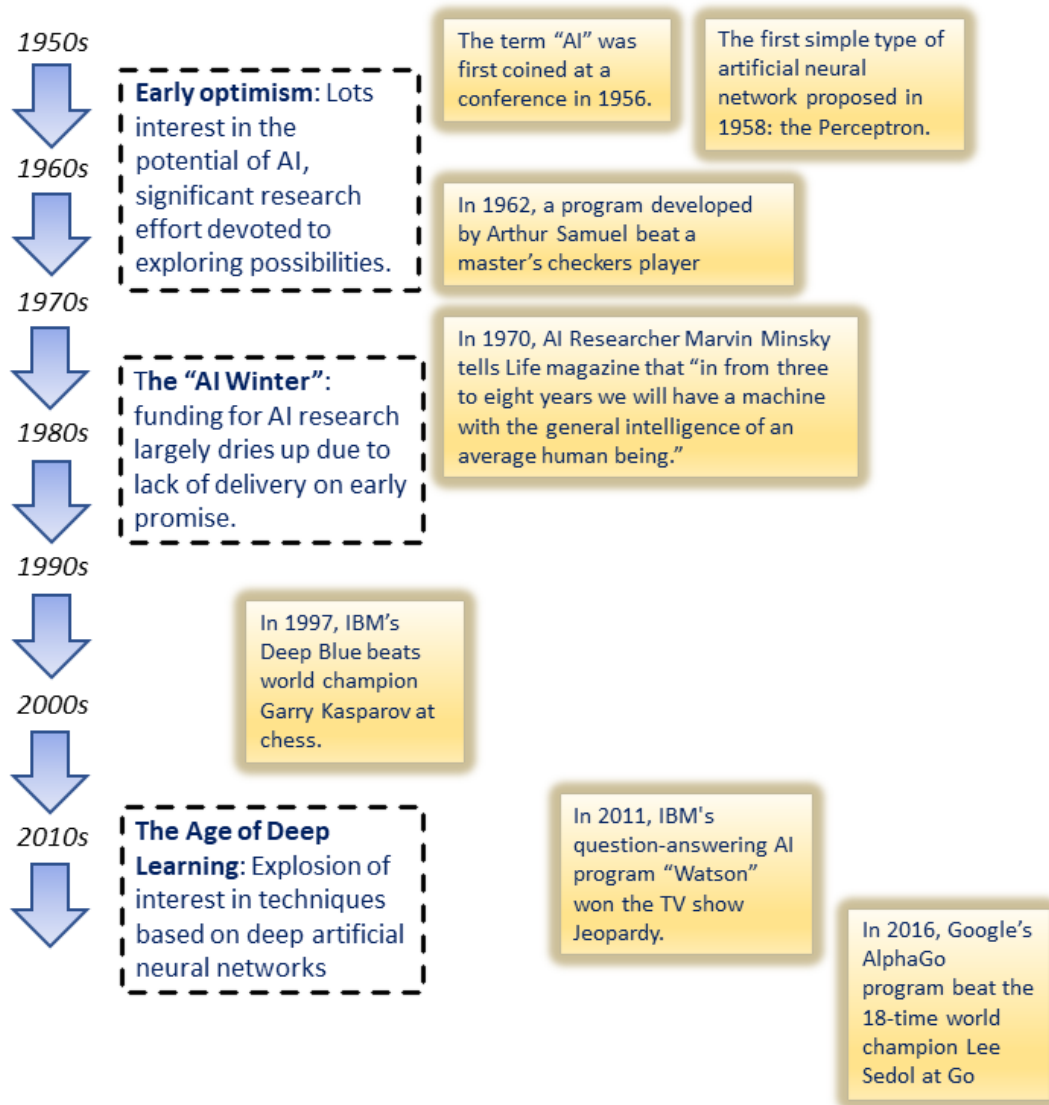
1950s

The term "AI" was first coined at a conference in 1956.

The first simple type of artificial neural network proposed in 1958: the Perceptron.

Early optimism: Lots interest in the potential of AI, significant research effort devoted to exploring possibilities.

1960s

In 1962, a program developed by Arthur Samuel beat a master's checkers player

1970s

In 1970, AI Researcher Marvin Minsky tells Life magazine that "in from three to eight years we will have a machine with the general intelligence of an average human being."

The "AI Winter": funding for AI research largely dries up due to lack of delivery on early promise.

1980s

1990s

In 1997, IBM's Deep Blue beats world champion Garry Kasparov at chess.

2000s

2010s

The Age of Deep Learning: Explosion of interest in techniques based on deep artificial neural networks

In 2011, IBM's question-answering AI program "Watson" won the TV show Jeopardy.

In 2016, Google's AlphaGo program beat the 18-time world champion Lee Sedol at Go